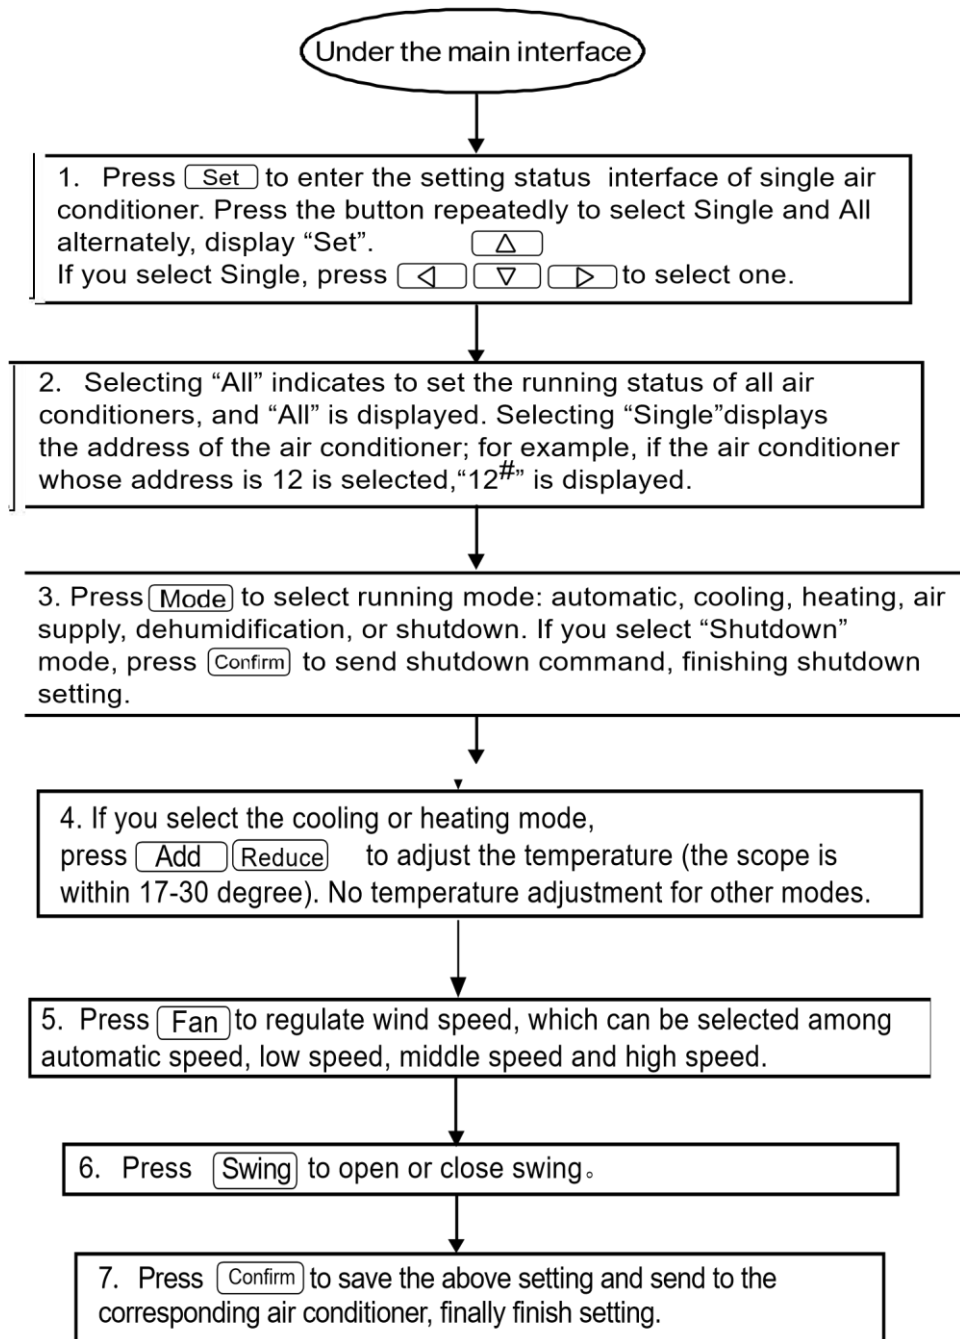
Under the main interface

1. Press Set to enter the setting status interface of single air conditioner. Press the button repeatedly to select Single and All alternately, display “Set”.
If you select Single, press ◁ △ ▽ ▷ to select one.

2. Selecting “All” indicates to set the running status of all air conditioners, and “All” is displayed. Selecting “Single”displays the address of the air conditioner; for example, if the air conditioner whose address is 12 is selected,“$12^{\#}$” is displayed.

3. Press Mode to select running mode: automatic, cooling, heating, air supply, dehumidification, or shutdown. If you select “Shutdown” mode, press Confirm to send shutdown command, finishing shutdown setting.

4. If you select the cooling or heating mode, press Add Reduce to adjust the temperature (the scope is within 17-30 degree). No temperature adjustment for other modes.

5. Press Fan to regulate wind speed, which can be selected among automatic speed, low speed, middle speed and high speed.

6. Press Swing to open or close swing。

7. Press Confirm to save the above setting and send to the corresponding air conditioner, finally finish setting.